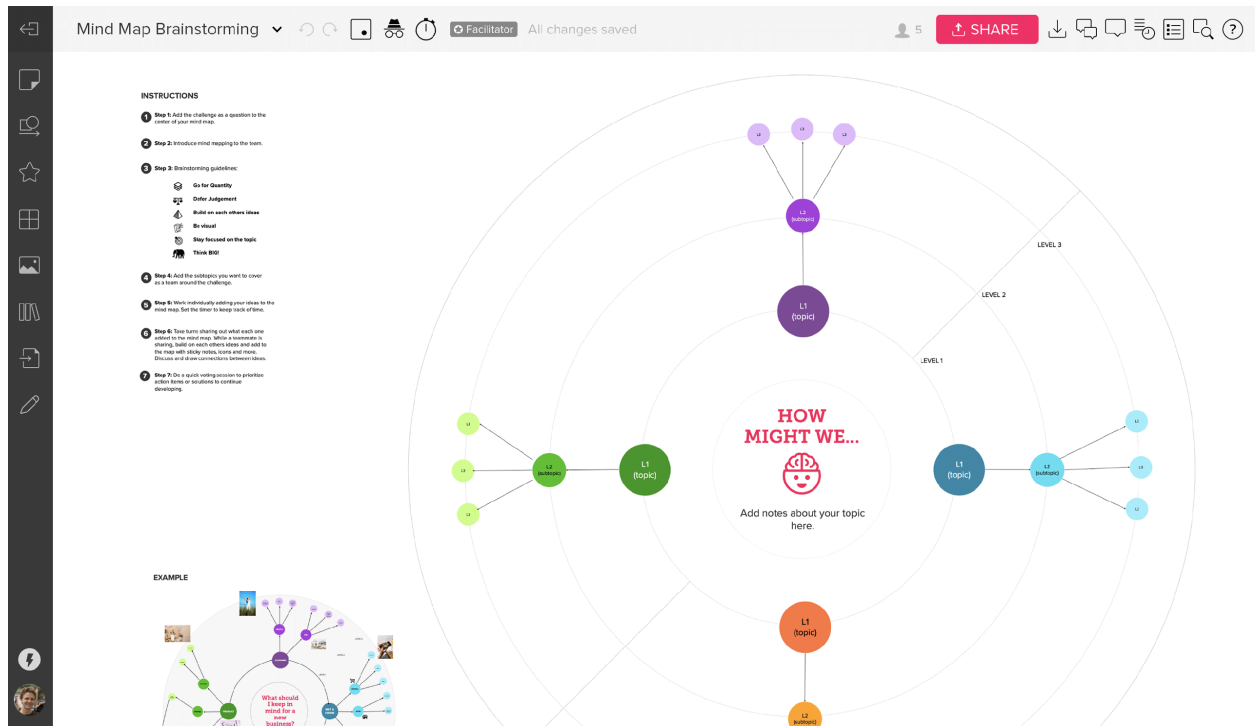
Mind Map Brainstorming

Facilitator All changes saved

5 SHARE

INSTRUCTIONS

Step 1: Add the challenge as a question to the center of your mind map.

Step 2: Introduce mind mapping to the team.

Step 3: Brainstorming guidelines:

Go for Quantity

Defer Judgement

Build on each others ideas

Be visual

Stay focused on the topic

Think BIG!

Step 4: Add the subtopics you want to cover as a team around the challenge.

Step 5: Work individually adding your ideas to the mind map. Set the timer to keep track of time.

Step 6: Take turns sharing out what each one added to the mind map. While a teammate is sharing, build on each others ideas and add to the map with sticky notes, icons and more. Discuss and draw connections between ideas.

Step 7: Do a quick voting session to prioritize action items or solutions to continue developing.

EXAMPLE

What should I keep in mind for a new business?

L3 L3 L3

L2 (subtopic)

L1 (topic)

LEVEL 3

LEVEL 2

LEVEL 1

HOW MIGHT WE...

Add notes about your topic here.

L3 L3 L3

L2 (subtopic)

L1 (topic)

L1 (topic)

L2 (subtopic)

L3 L3 L3

L1 (topic)

L2 (subtopic)